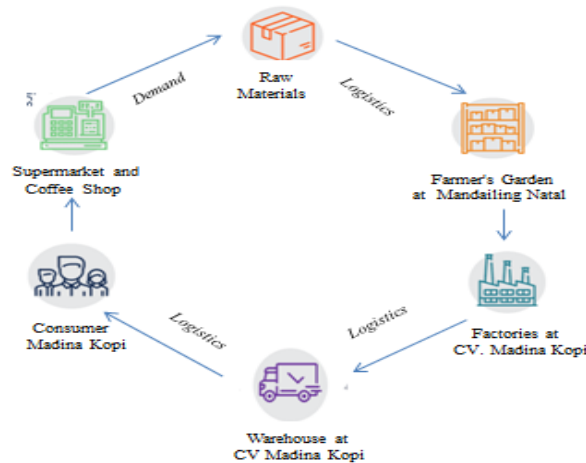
Raw Materials

Logistics

Farmer's Garden at Mandailing Natal

Factories at CV. Madina Kopi

Logistics

Warehouse at CV Madina Kopi

Logistics

Consumer Madina Kopi

Supermarket and Coffee Shop

Demand